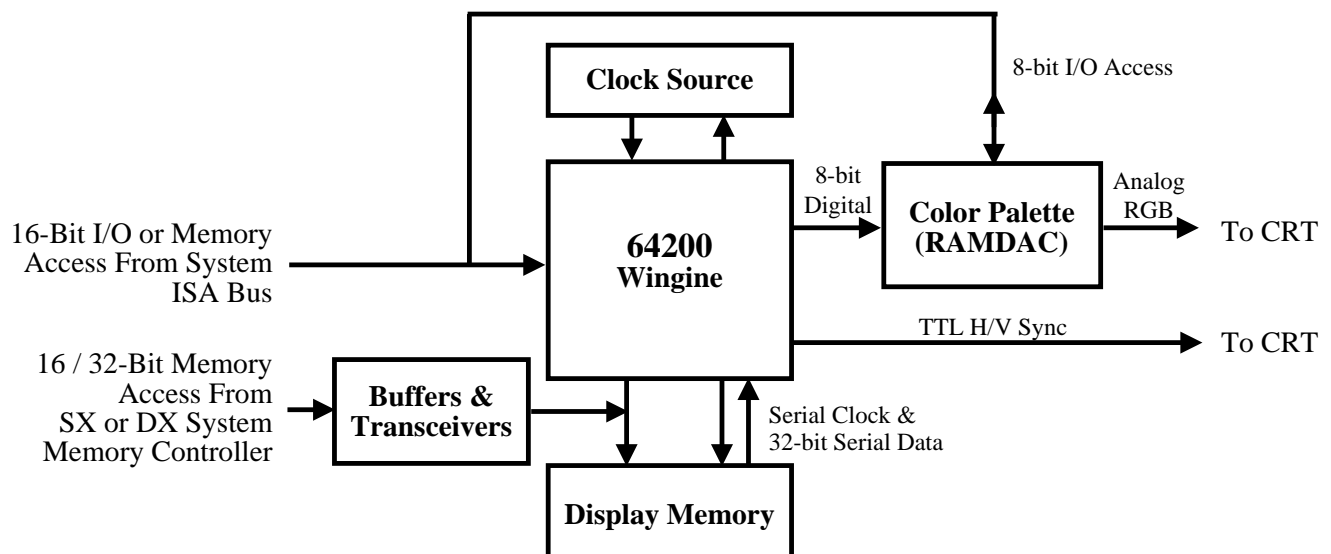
Clock Source

8-bit I/O Access

64200
Wingine

8-bit
Digital

Color Palette
(RAMDAC)

Analog
RGB

To CRT

16-Bit I/O or Memory
Access From System
ISA Bus

TTL H/V Sync

To CRT

16 / 32-Bit Memory
Access From
SX or DX System
Memory Controller

Buffers &
Transceivers

Serial Clock &
32-bit Serial Data

Display Memory